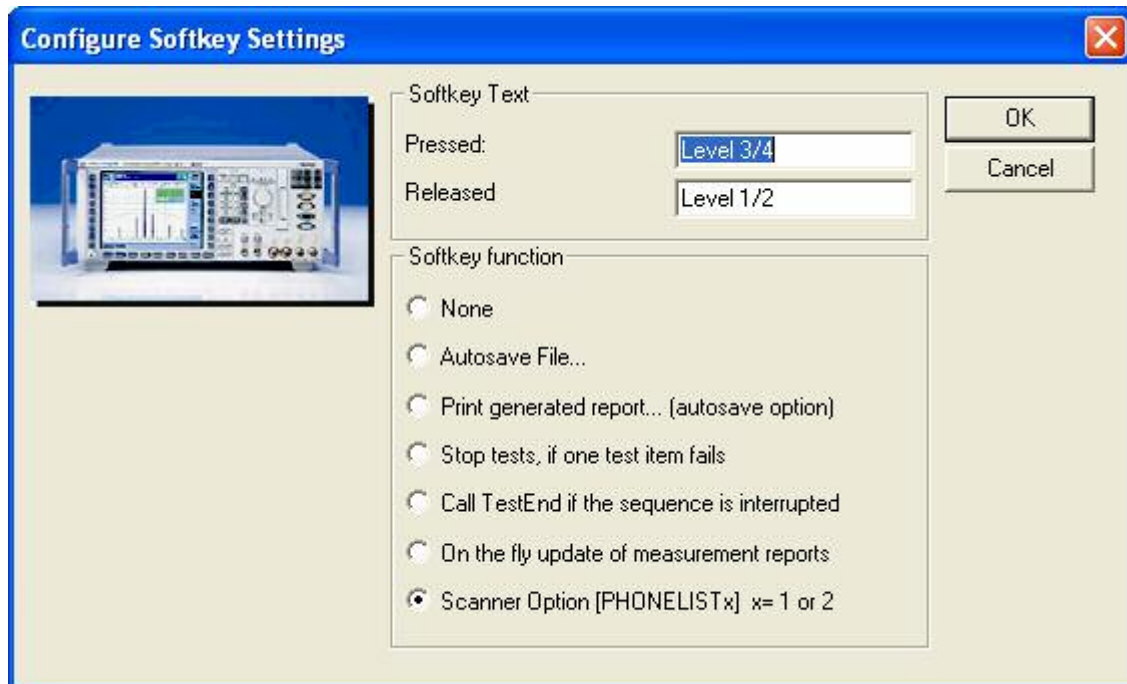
Configure Softkey Settings

Softkey Text

Pressed: Level 3/4

Released Level 1/2

OK

Cancel

Softkey function

None

Autosave File...

Print generated report... (autosave option)

Stop tests, if one test item fails

Call TestEnd if the sequence is interrupted

On the fly update of measurement reports

Scanner Option [PHONELISTx] x= 1 or 2